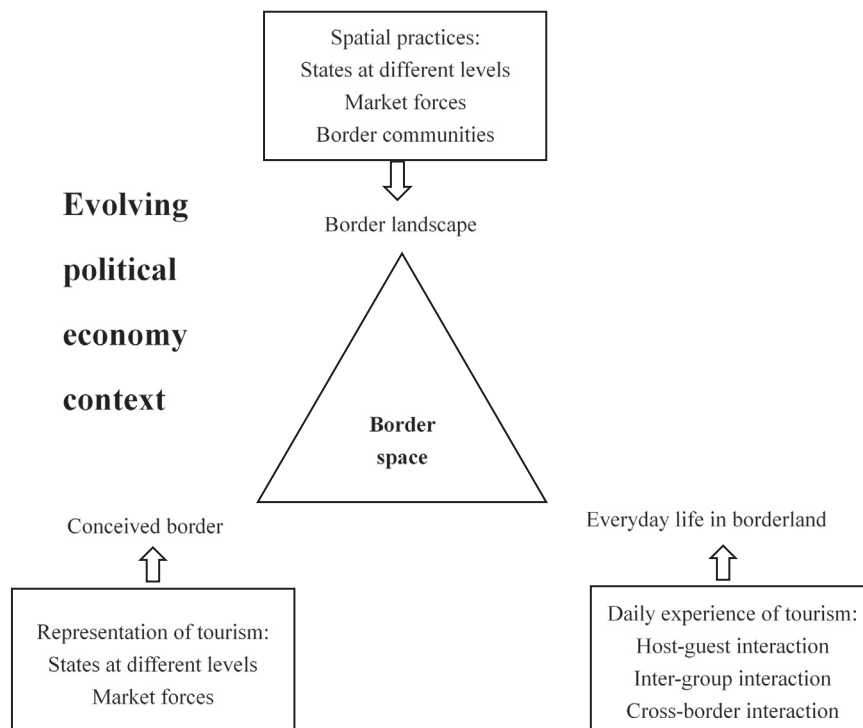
Spatial practices:
States at different levels
Market forces
Border communities

Border landscape

Evolving political economy context

Border space

Conceived border

Everyday life in borderland

Representation of tourism:
States at different levels
Market forces

Daily experience of tourism:
Host-guest interaction
Inter-group interaction
Cross-border interaction